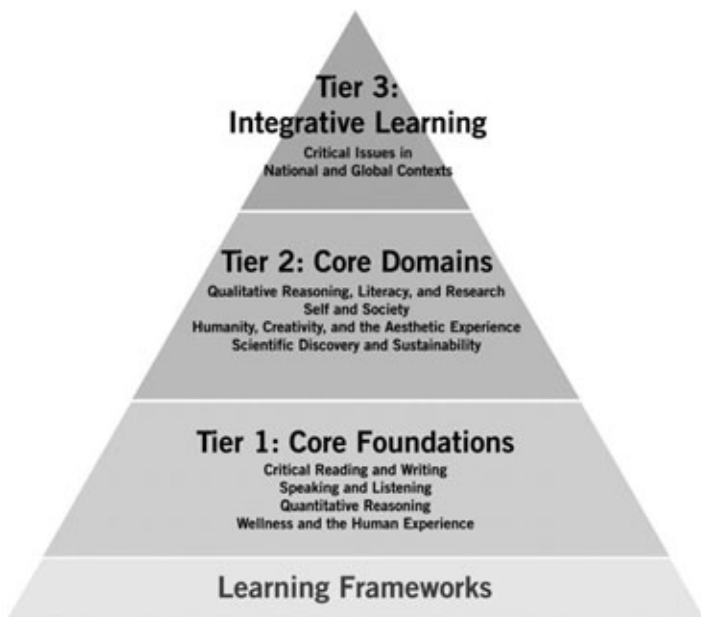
Tier 3:
Integrative Learning
Critical Issues in
National and Global Contexts

Tier 2: Core Domains
Qualitative Reasoning, Literacy, and Research
Self and Society
Humanity, Creativity, and the Aesthetic Experience
Scientific Discovery and Sustainability

Tier 1: Core Foundations
Critical Reading and Writing
Speaking and Listening
Quantitative Reasoning
Wellness and the Human Experience

Learning Frameworks